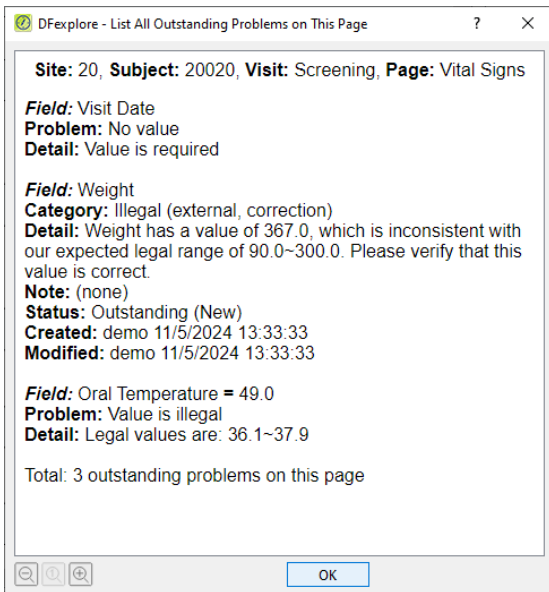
DFexplore - List All Outstanding Problems on This Page ? ✕

**Site:** 20, **Subject:** 20020, **Visit:** Screening, **Page:** Vital Signs

***Field:*** Visit Date
**Problem:** No value
**Detail:** Value is required

***Field:*** Weight
**Category:** Illegal (external, correction)
**Detail:** Weight has a value of 367.0, which is inconsistent with our expected legal range of 90.0~300.0. Please verify that this value is correct.
**Note:** (none)
**Status:** Outstanding (New)
**Created:** demo 11/5/2024 13:33:33
**Modified:** demo 11/5/2024 13:33:33

***Field:*** Oral Temperature **=** 49.0
**Problem:** Value is illegal
**Detail:** Legal values are: 36.1~37.9

Total: 3 outstanding problems on this page

OK